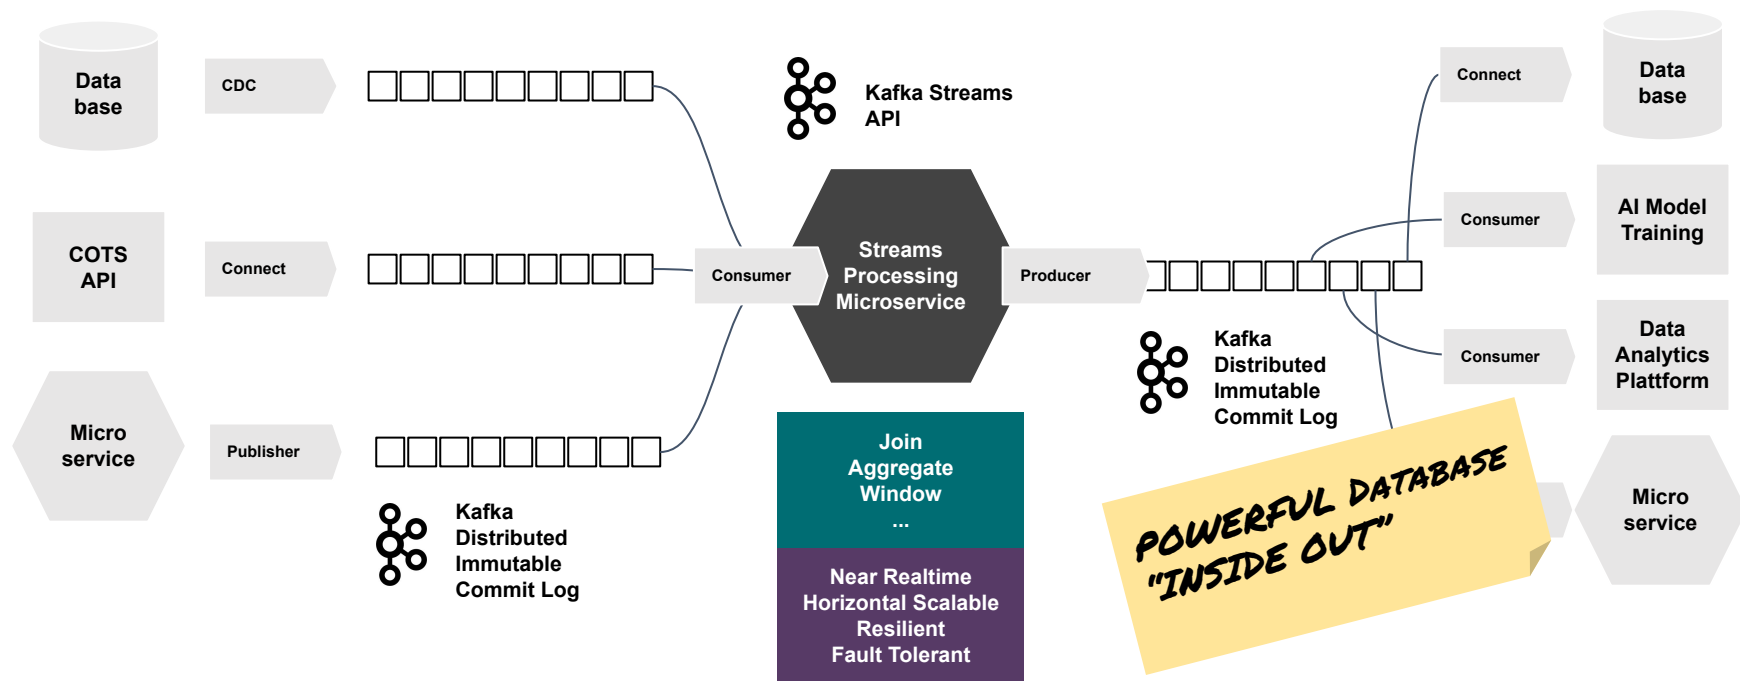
Data base

CDC

COTS API

Connect

Micro service

Publisher

Kafka Distributed Immutable Commit Log

Kafka Streams API

Consumer

Streams Processing Microservice

Producer

Join Aggregate Window ...

Near Realtime Horizontal Scalable Resilient Fault Tolerant

Kafka Distributed Immutable Commit Log

Connect

Data base

Consumer

AI Model Training

Consumer

Data Analytics Plattform

Micro service

POWERFUL DATABASE "INSIDE OUT"